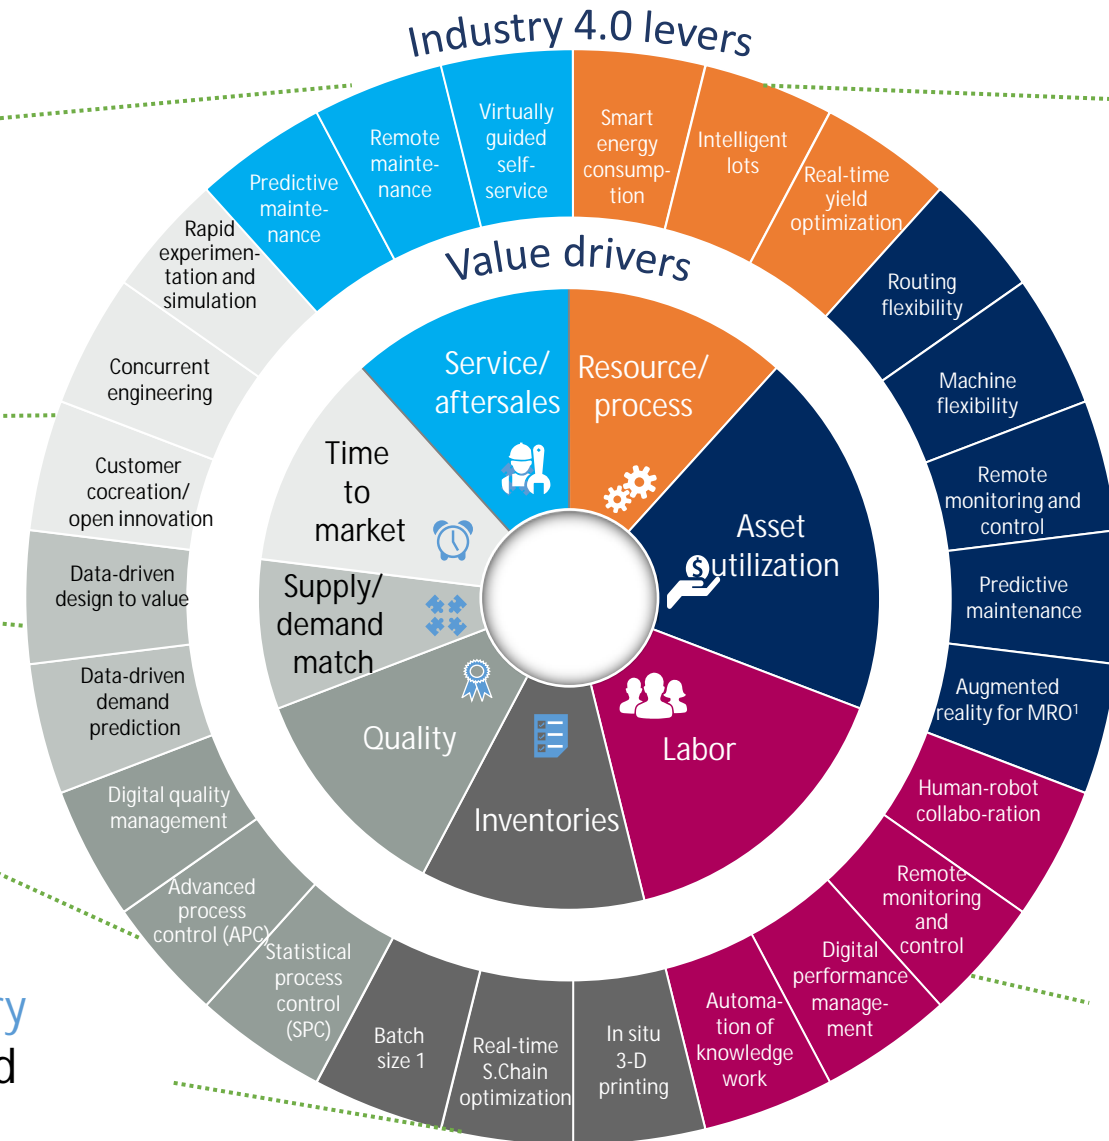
Industry 4.0 levers

Value drivers

Predictive maintenance
Remote maintenance
Virtually guided self-service
Smart energy consumption
Intelligent lots
Real-time yield optimization
Routing flexibility
Machine flexibility
Remote monitoring and control
Predictive maintenance
Augmented reality for MRO¹
Human-robot collabo-ration
Remote monitoring and control
Digital performance management
Automation of knowledge work
In situ 3-D printing
Real-time S.Chain optimization
Batch size 1
Statistical process control (SPC)
Advanced process control (APC)
Digital quality management
Data-driven demand prediction
Data-driven design to value
Customer cocreation/ open innovation
Concurrent engineering
Rapid experimentation and simulation

Service/ aftersales
Resource/ process
Asset utilization
Labor
Inventories
Quality
Supply/ demand match
Time to market

y
d